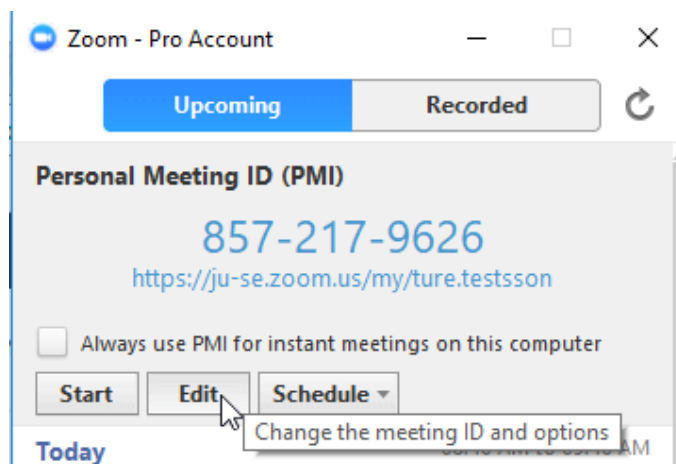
Zoom - Pro Account

Upcoming
Recorded

Personal Meeting ID (PMI)

857-217-9626

https://ju-se.zoom.us/my/ture.testsson

Always use PMI for instant meetings on this computer

Start
Edit
Schedule

Change the meeting ID and options

Today
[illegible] AM